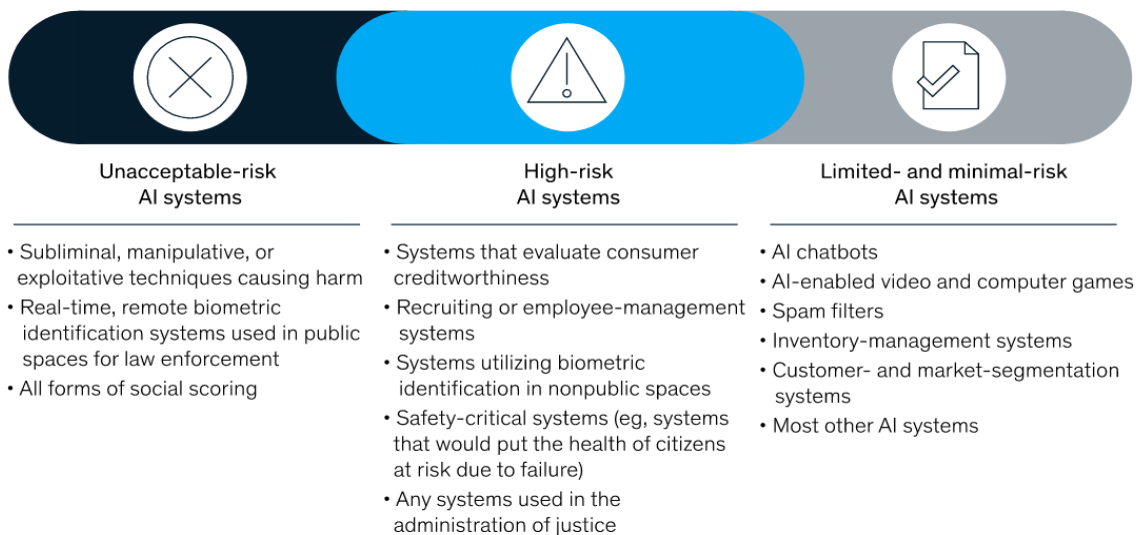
Unacceptable-risk AI systems

• Subliminal, manipulative, or exploitative techniques causing harm
• Real-time, remote biometric identification systems used in public spaces for law enforcement
• All forms of social scoring

High-risk AI systems

• Systems that evaluate consumer creditworthiness
• Recruiting or employee-management systems
• Systems utilizing biometric identification in nonpublic spaces
• Safety-critical systems (eg, systems that would put the health of citizens at risk due to failure)
• Any systems used in the administration of justice

Limited- and minimal-risk AI systems

• AI chatbots
• AI-enabled video and computer games
• Spam filters
• Inventory-management systems
• Customer- and market-segmentation systems
• Most other AI systems